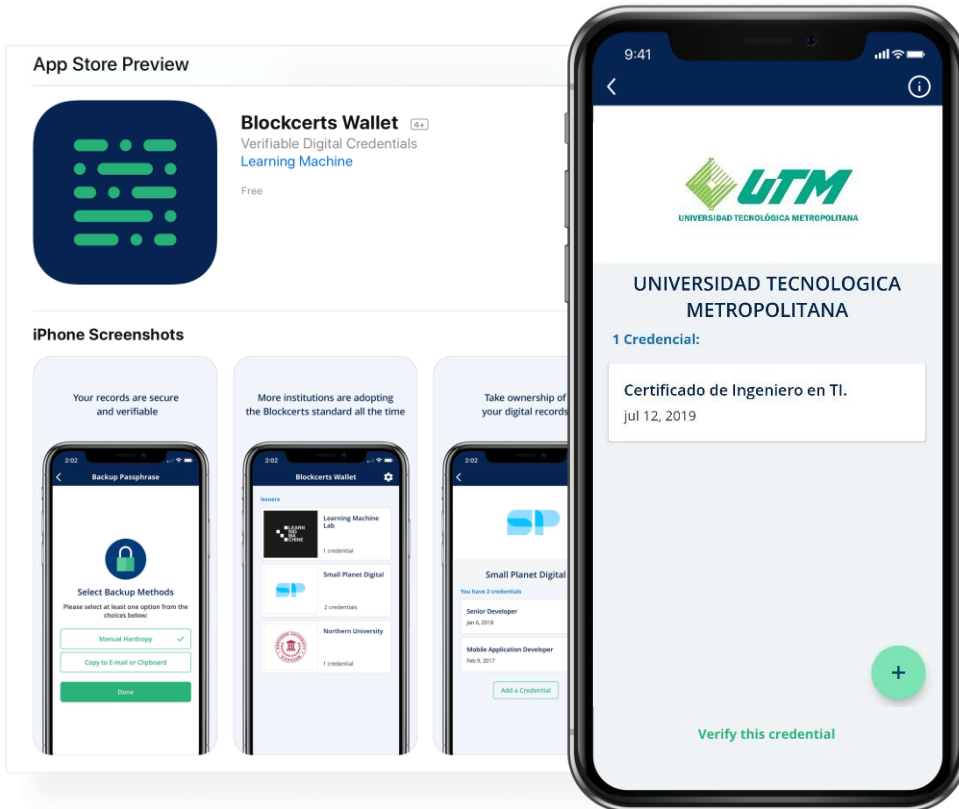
App Store Preview

Blockcerts Wallet 4+
Verifiable Digital Credentials
Learning Machine

Free

iPhone Screenshots

Your records are secure and verifiable

2:02
Backup Passphrase

Select Backup Methods
Please select at least one option from the choices below:

Manual Hardcopy
Copy to E-mail or Clipboard
Done

More institutions are adopting the Blockcerts standard all the time

2:02
Blockcerts Wallet

Issuers
LEARN ING MA CHINE
Learning Machine Lab
1 credential

SP
Small Planet Digital
2 credentials

Northern University
1 credential

Take ownership of your digital records

2:02

SP

Small Planet Digital
You have 2 credentials
Senior Developer
Jan 6, 2018
Mobile Application Developer
Feb 9, 2017
Add a Credential

9:41

UTM
UNIVERSIDAD TECNOLÓGICA METROPOLITANA

UNIVERSIDAD TECNOLOGICA METROPOLITANA

1 Credencial:

Certificado de Ingeniero en TI.
jul 12, 2019

+

Verify this credential